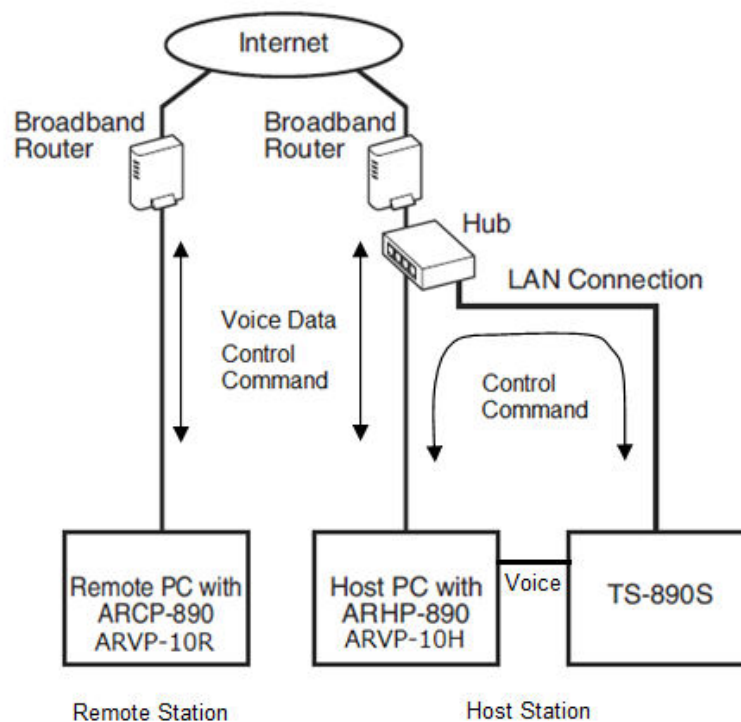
Internet

Broadband Router

Broadband Router

Hub

LAN Connection

Voice Data
Control Command

Control Command

Remote PC with ARCP-890 ARVP-10R

Host PC with ARHP-890 ARVP-10H

Voice

TS-890S

Remote Station

Host Station